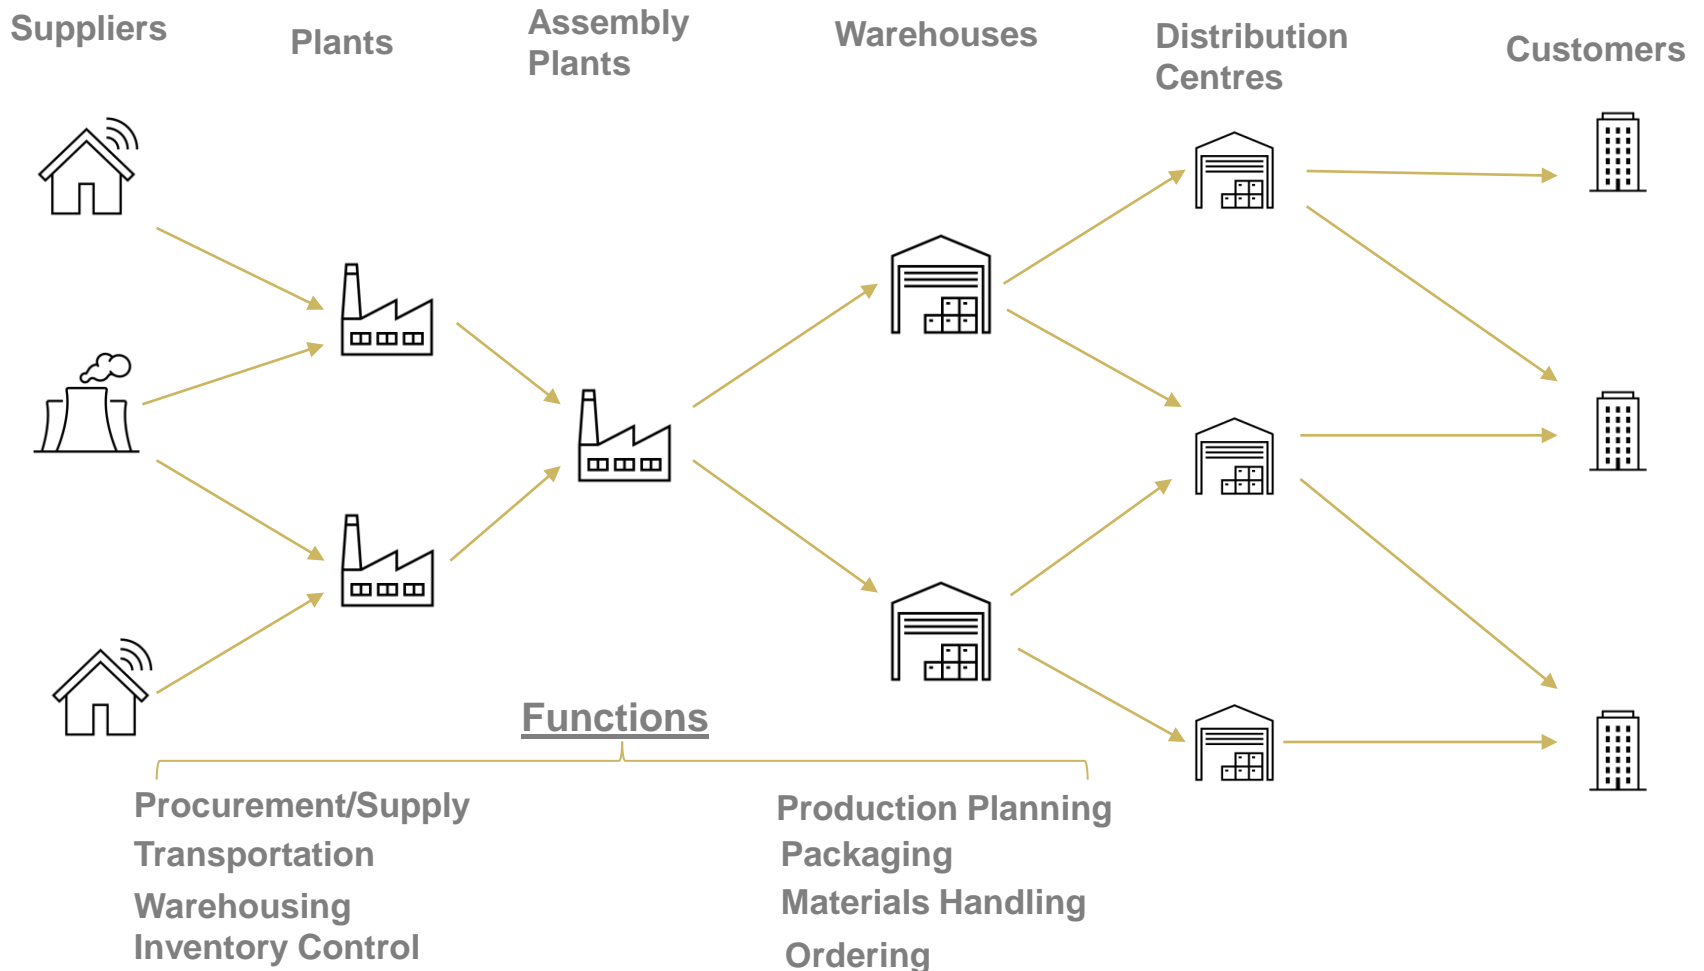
Suppliers

Plants

Assembly Plants

Warehouses

Distribution Centres

Customers

Functions

Procurement/Supply
Transportation
Warehousing
Inventory Control

Production Planning
Packaging
Materials Handling
Ordering